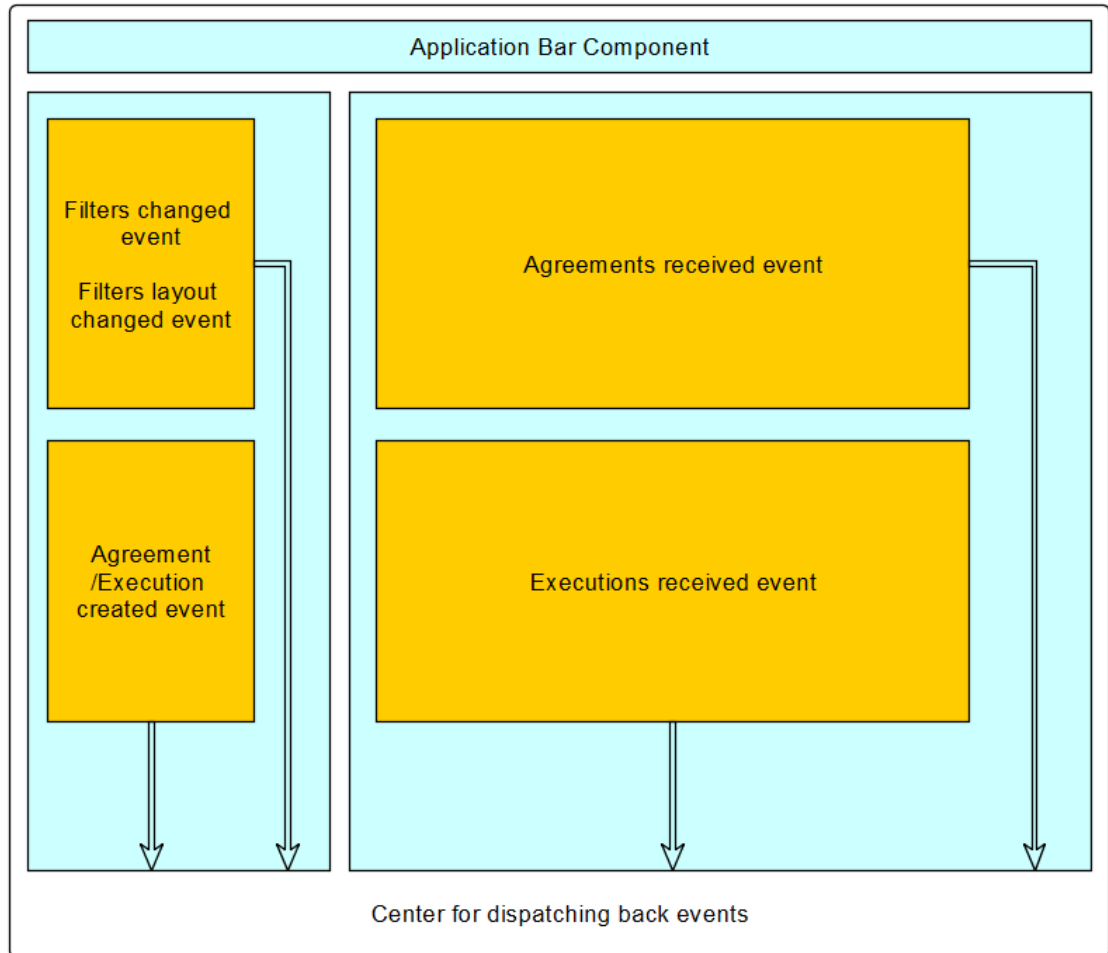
Application Bar Component

Filters changed event

Filters layout changed event

Agreement /Execution created event

Agreements received event

Executions received event

Center for dispatching back events